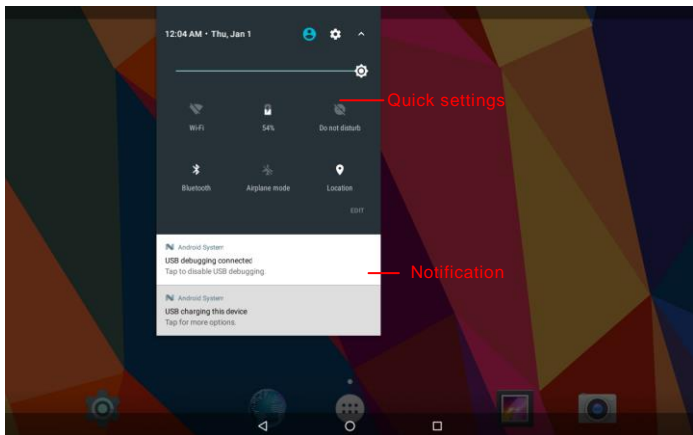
12:04 AM • Thu, Jan 1

Wi-Fi

54%

Do not disturb

Quick settings

Bluetooth

Airplane mode

Location

EDIT

Android System

USB debugging connected

Tap to disable USB debugging

Notification

Android System

USB charging this device

Tap for more options.